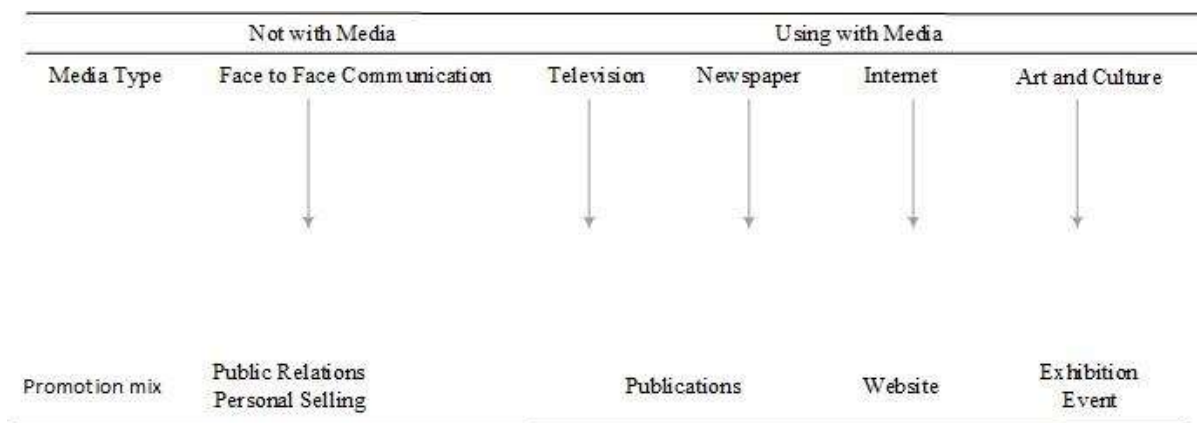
| | Not with Media | Using with Media | | | |
|---|---|---|---|---|---|
| Media Type | Face to Face Communication | Television | Newspaper | Internet | Art and Culture |
| Promotion mix | Public Relations<br>Personal Selling | Publications | | Website | Exhibition<br>Event |